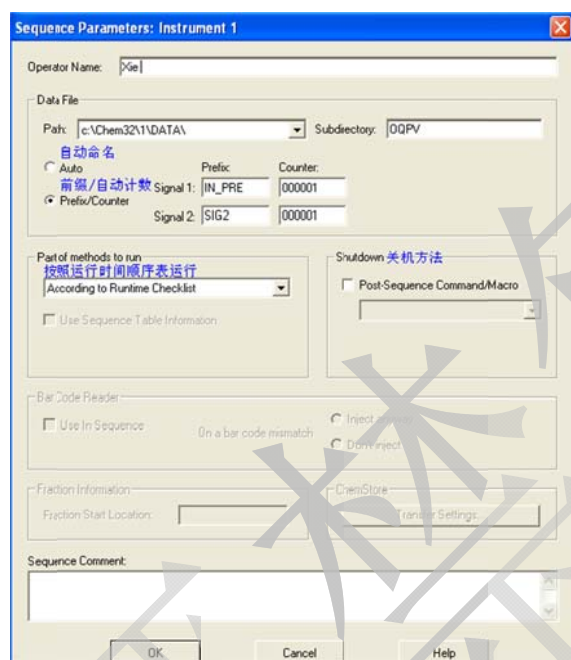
Sequence Parameters: Instrument 1

Operator Name: Xie|

Data File

Path: c:\Chem32\1\DATA\ Subdirectory: OQPV

自动命名
Auto
Prefix Counter:
前缀/自动计数
Prefix/Counter Signal 1: IN_PRE 000001
Signal 2: SIG2 000001

Part of methods to run
按照运行时间顺序表运行
According to Runtime Checklist

Use Sequence Table Information

Shutdown 关机方法
Post-Sequence Command/Macro

Bar Code Reader
Use In Sequence
On a bar code mismatch
Inject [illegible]
Don't inject

Fraction Information
Fraction Start Location:

ChemStore
Transfer Settings...

Sequence Comment:

OK Cancel Help